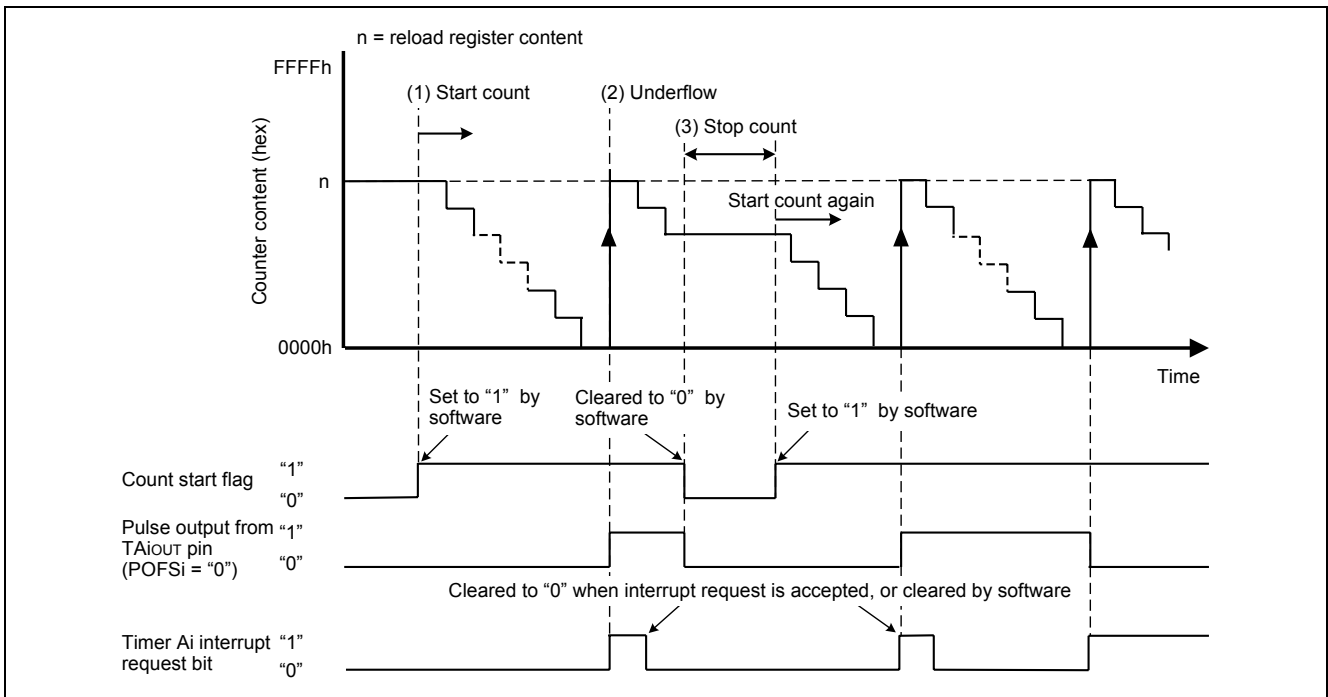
n = reload register content

FFFFh

(1) Start count

(2) Underflow

(3) Stop count

Counter content (hex)

n

Start count again

0000h

Time

Set to “1” by software

Cleared to “0” by software

Set to “1” by software

Count start flag

“1”

“0”

Pulse output from TAiOUT pin (POFSi = “0”)

“1”

“0”

Cleared to “0” when interrupt request is accepted, or cleared by software

Timer Ai interrupt request bit

“1”

“0”